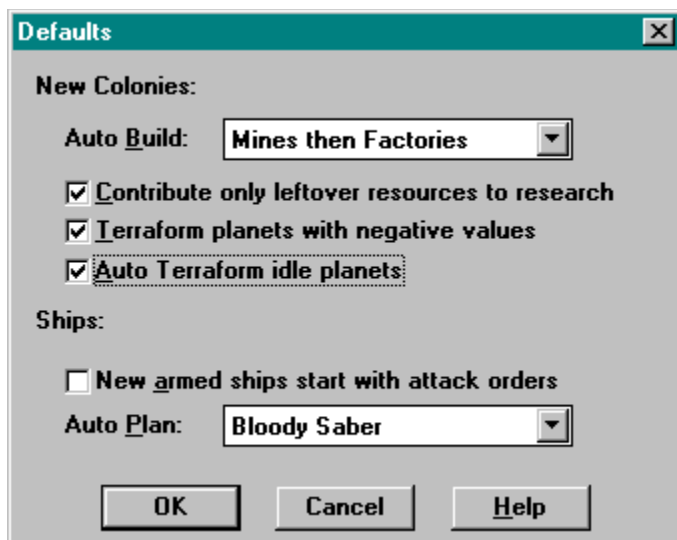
Defaults

New Colonies:

Auto Build: Mines then Factories

☑ Contribute only leftover resources to research
☑ Terraform planets with negative values
☑ Auto Terraform idle planets

Ships:

☐ New armed ships start with attack orders

Auto Plan: Bloody Saber

OK Cancel Help